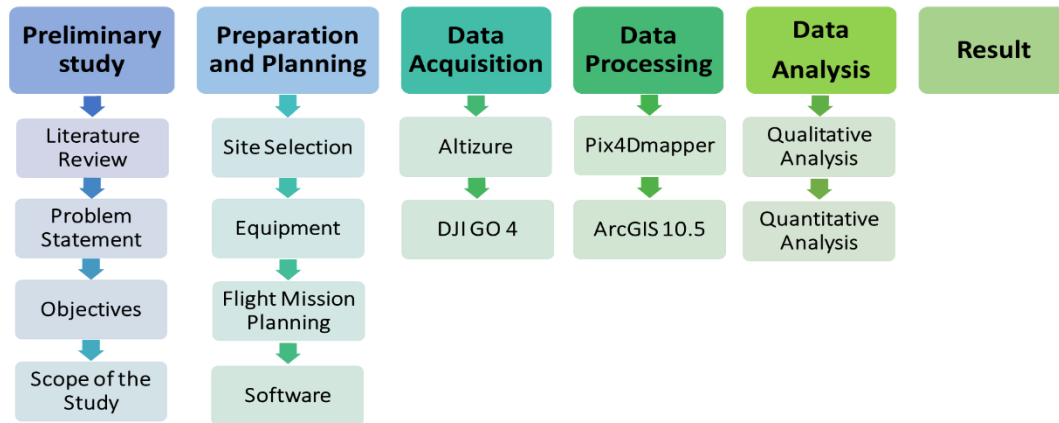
Preliminary study

Literature Review

Problem Statement

Objectives

Scope of the Study

Preparation and Planning

Site Selection

Equipment

Flight Mission Planning

Software

Data Acquisition

Altizure

DJI GO 4

Data Processing

Pix4Dmapper

ArcGIS 10.5

Data Analysis

Qualitative Analysis

Quantitative Analysis

Result